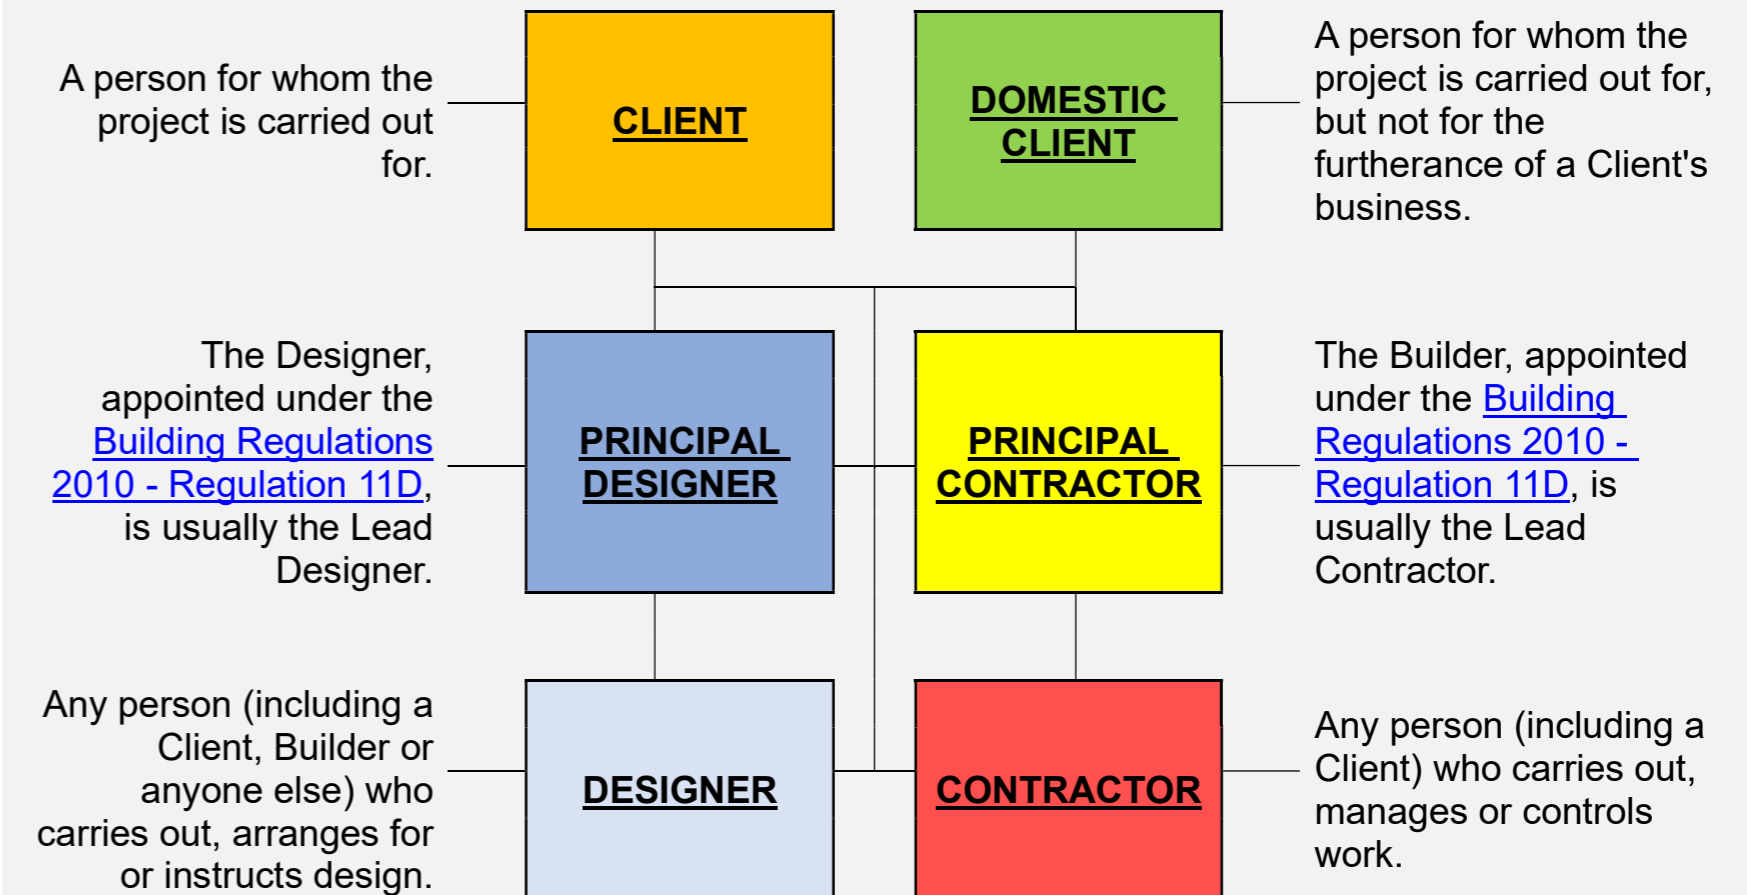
A person for whom the project is carried out for.

CLIENT

DOMESTIC CLIENT

A person for whom the project is carried out for, but not for the furtherance of a Client's business.

The Designer, appointed under the Building Regulations 2010 - Regulation 11D, is usually the Lead Designer.

PRINCIPAL DESIGNER

PRINCIPAL CONTRACTOR

The Builder, appointed under the Building Regulations 2010 - Regulation 11D, is usually the Lead Contractor.

Any person (including a Client, Builder or anyone else) who carries out, arranges for or instructs design.

DESIGNER

CONTRACTOR

Any person (including a Client) who carries out, manages or controls work.